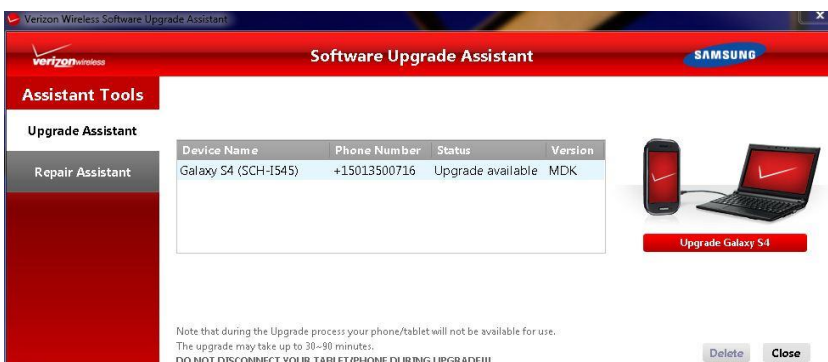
Verizon Wireless Software Upgrade Assistant

verizonwireless

Software Upgrade Assistant

SAMSUNG

Assistant Tools

Upgrade Assistant

Repair Assistant

| Device Name | Phone Number | Status | Version |
|---|---|---|---|
| Galaxy S4 (SCH-I545) | +15013500716 | Upgrade available | MDK |

Upgrade Galaxy S4

Note that during the Upgrade process your phone/tablet will not be available for use.
The upgrade may take up to 30~90 minutes.
DO NOT DISCONNECT YOUR TABLET/PHONE DURING UPGRADE!!!

Delete

Close